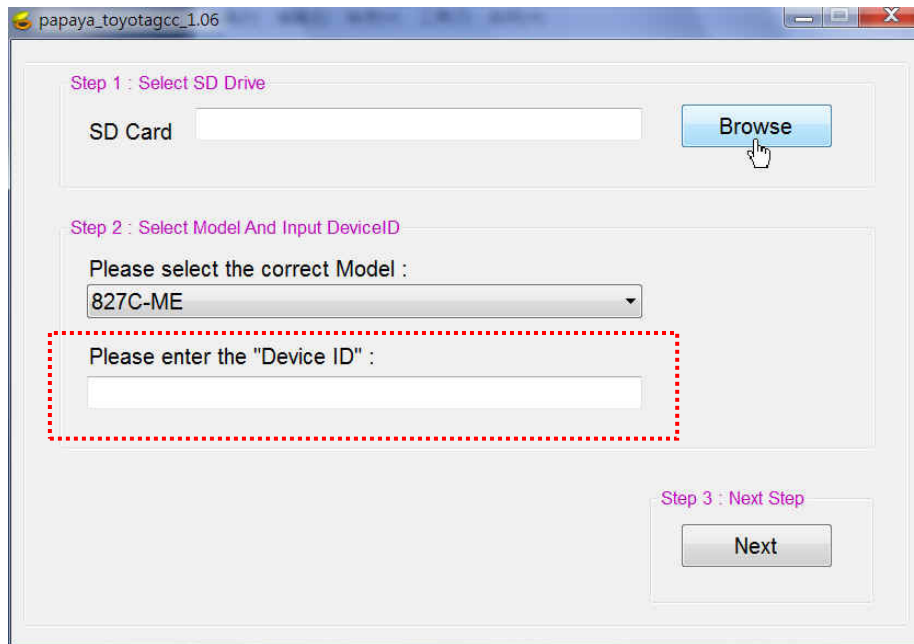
papaya_toyotagcc_1.06

Step 1 : Select SD Drive

SD Card

Browse

Step 2 : Select Model And Input DeviceID

Please select the correct Model :

827C-ME

Please enter the "Device ID" :

Step 3 : Next Step

Next